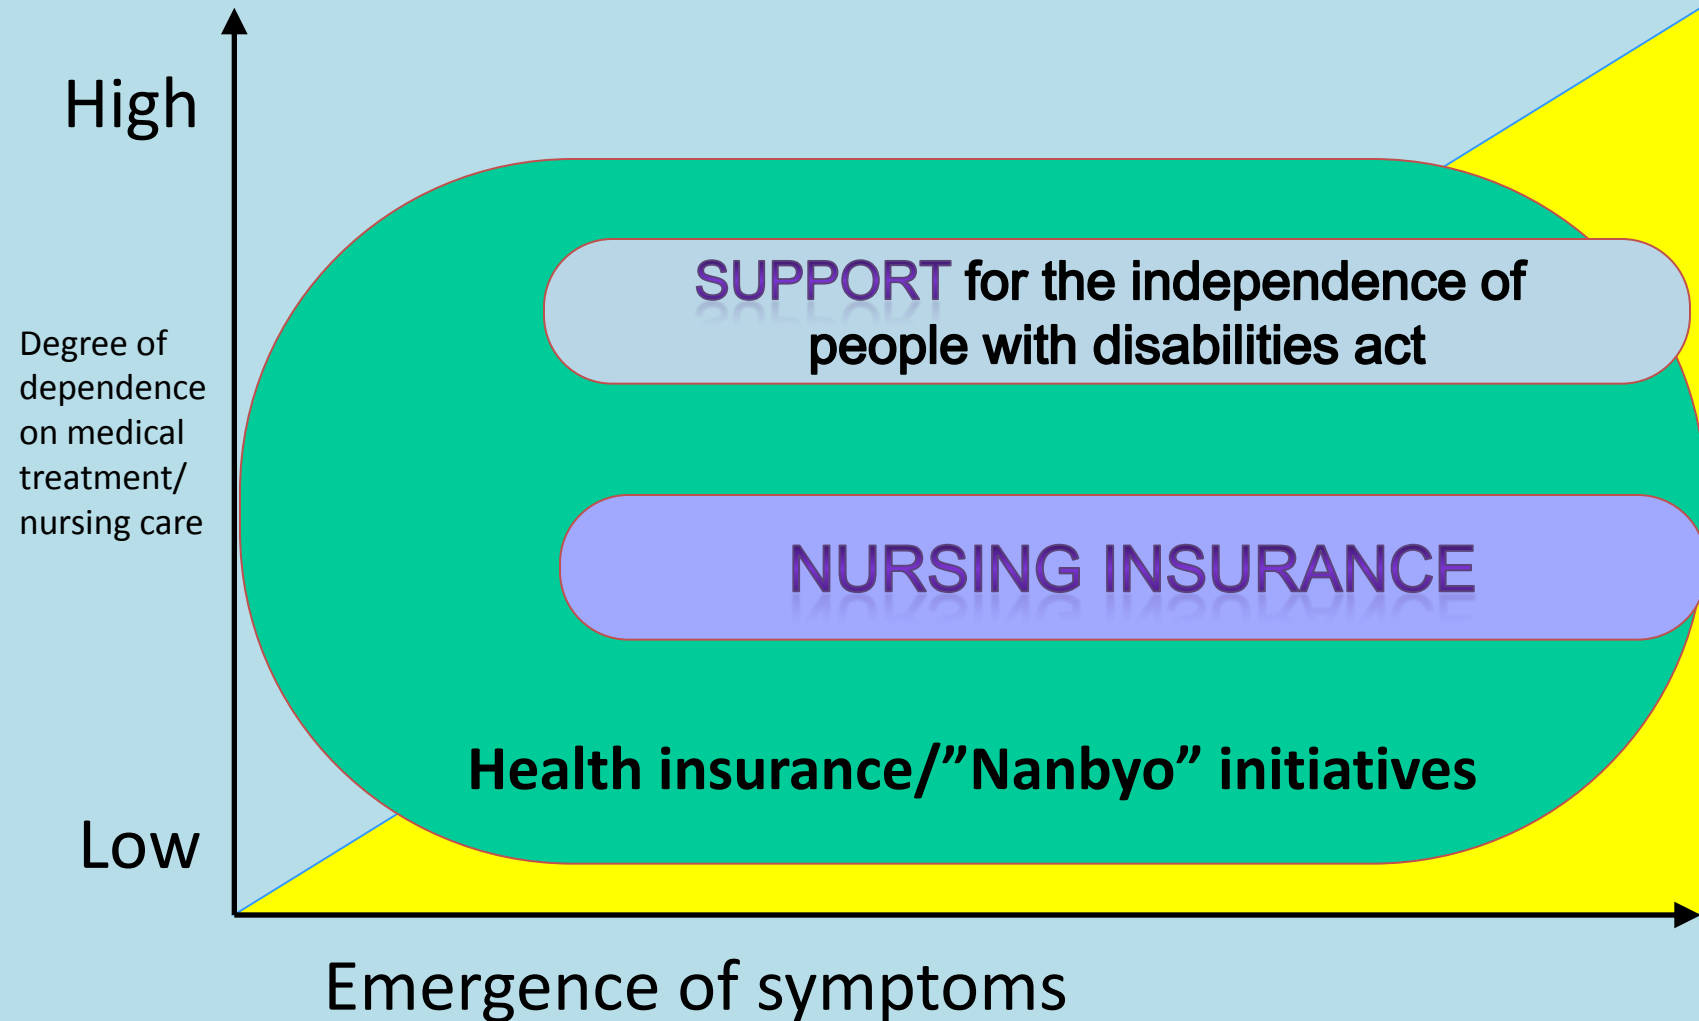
High

Degree of dependence on medical treatment/ nursing care

SUPPORT for the independence of people with disabilities act

NURSING INSURANCE

Health insurance/"Nanbyo" initiatives

Low

Emergence of symptoms